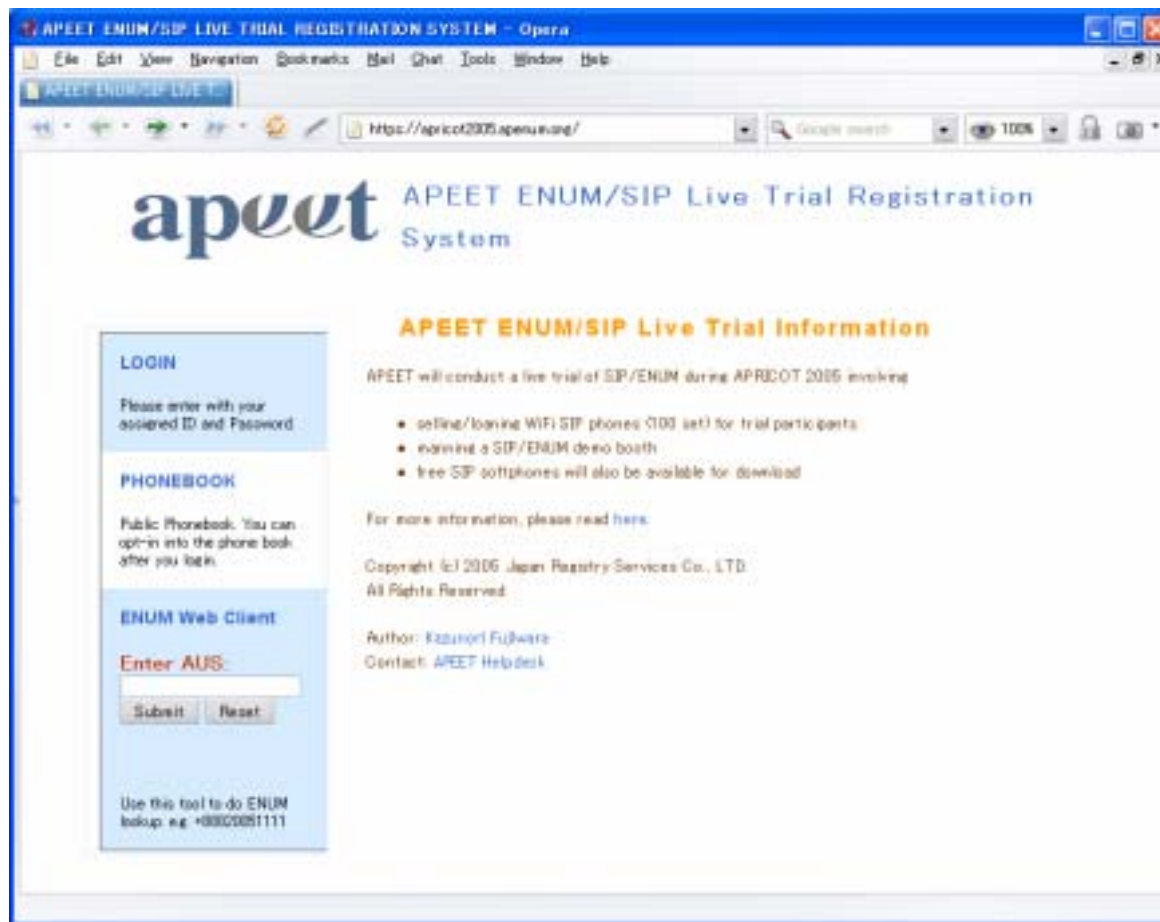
APEET ENUM/SIP LIVE TRIAL REGISTRATION SYSTEM - Opera

File Edit View Navigation Bookmarks Mail Chat Tools Window Help

APEET ENUM/SIP LIVE T...

https://apricot2005.apenum.org/

Google search

100%

apeet APEET ENUM/SIP Live Trial Registration System

LOGIN

Please enter with your assigned ID and Password.

PHONEBOOK

Public Phonebook. You can opt-in into the phone book after you login.

ENUM Web Client

Enter AUS:

Submit Reset

Use this tool to do ENUM lookup. e.g. +80020051111

APEET ENUM/SIP Live Trial Information

APEET will conduct a live trial of SIP/ENUM during APRICOT 2005 involving

- selling/loaning WiFi SIP phones (100 set) for trial participants
- manning a SIP/ENUM demo booth
- free SIP softphones will also be available for download

For more information, please read here.

Copyright (c) 2005 Japan Registry Services Co., LTD.
All Rights Reserved

Author: Kazunori Fujiwara
Contact: APEET Helpdesk